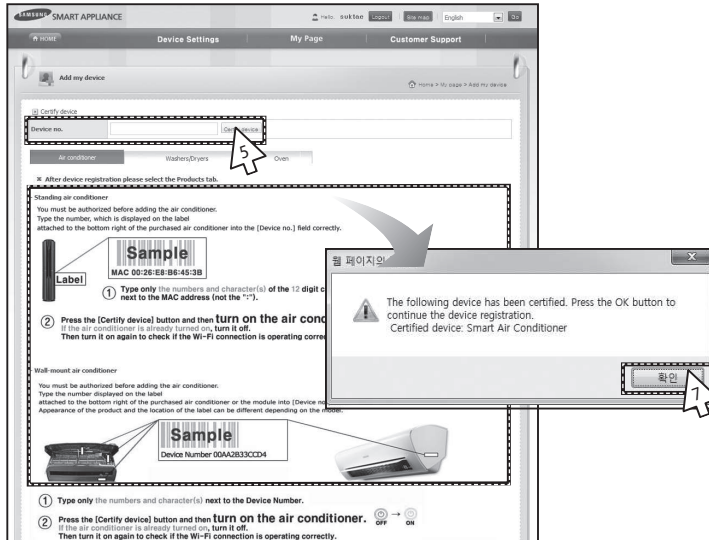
SAMSUNG SMART APPLIANCE

Hello, suktae Logout Site map English Go

HOME Device Settings My Page Customer Support

Add my device

Home > My page > Add my device

Certify device

Device no. Certify device

5

Air conditioner Washers/Dryers Oven

※ After device registration please select the Products tab.

Standing air conditioner

You must be authorized before adding the air conditioner.
Type the number, which is displayed on the label
attached to the bottom right of the purchased air conditioner into the [Device no.] field correctly.

Label

Sample
MAC 00:26:E8:B6:45:3B

① Type only the numbers and character(s) of the 12 digit c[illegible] next to the MAC address (not the ":").

② Press the [Certify device] button and then turn on the air cond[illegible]
If the air conditioner is already turned on, turn it off.
Then turn it on again to check if the Wi-Fi connection is operating correc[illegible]

Wall-mount air conditioner

You must be authorized before adding the air conditioner.
Type the number displayed on the label
attached to the bottom right of the purchased air conditioner or the module into [Device no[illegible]
Appearance of the product and the location of the label can be different depending on the model.

Sample
Device Number 00AA2B33CCD4

① Type only the numbers and character(s) next to the Device Number.

② Press the [Certify device] button and then turn on the air conditioner. OFF → ON
If the air conditioner is already turned on, turn it off.
Then turn it on again to check if the Wi-Fi connection is operating correctly.

웹 페이지의 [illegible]

The following device has been certified. Press the OK button to continue the device registration.
Certified device: Smart Air Conditioner

확인

7